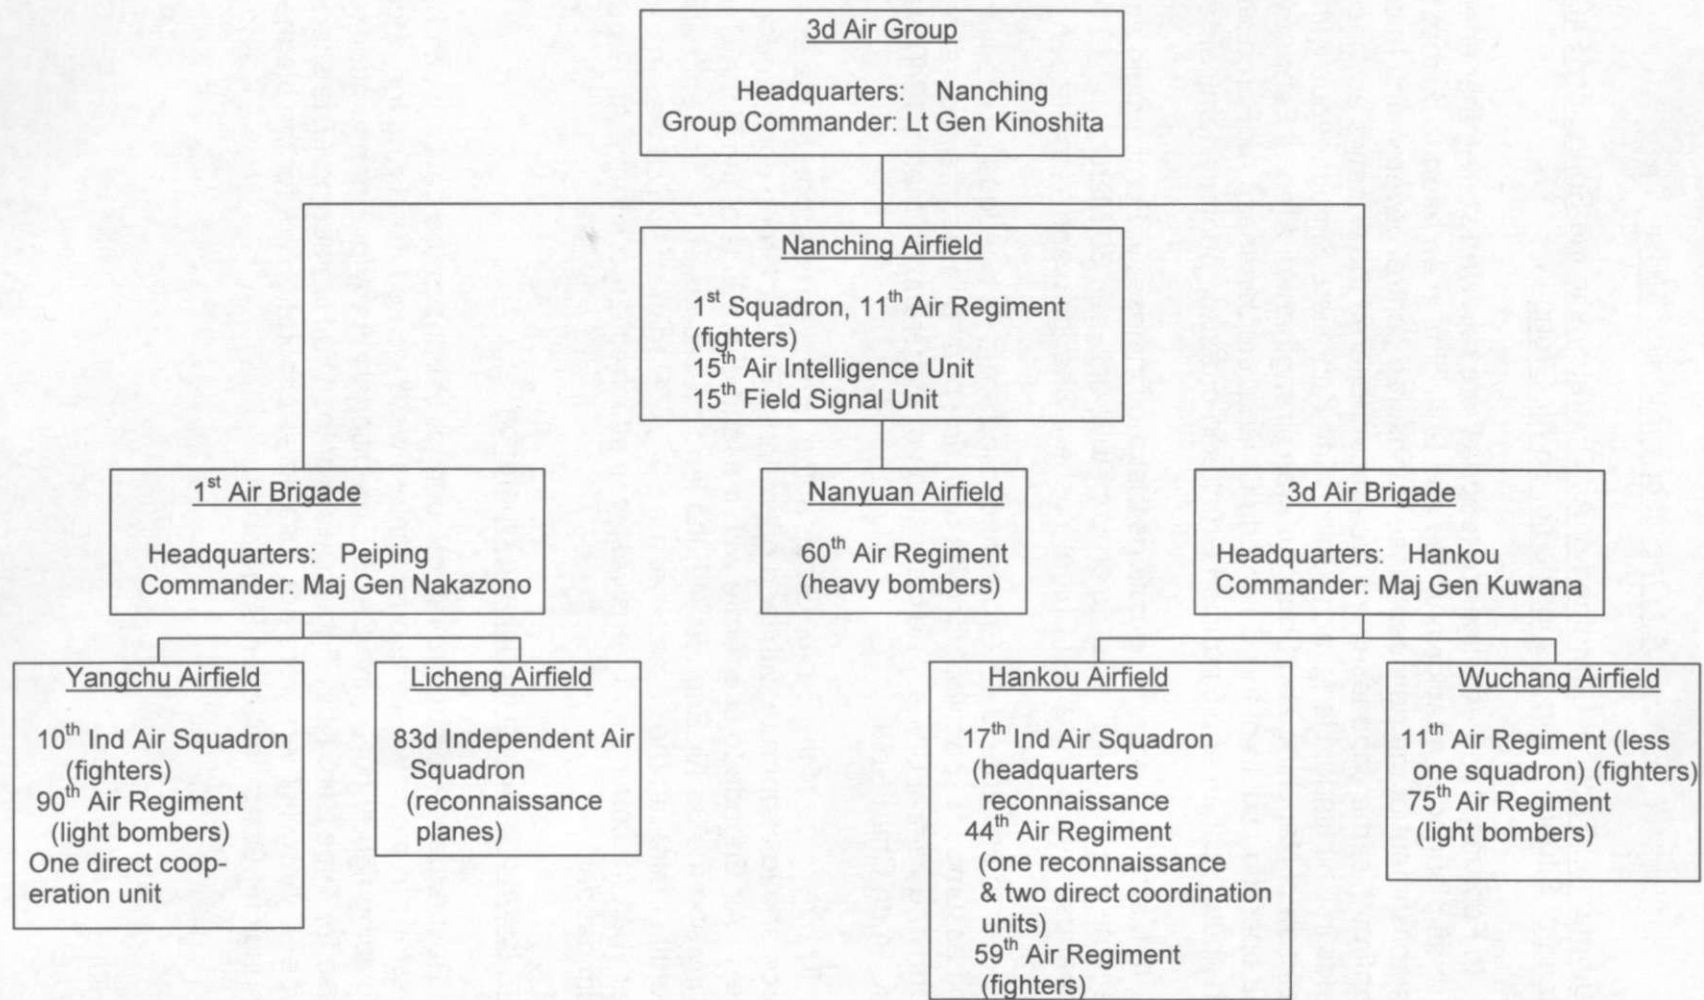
3d Air Group

Headquarters: Nanching
Group Commander: Lt Gen Kinoshita

Nanching Airfield

1st Squadron, 11th Air Regiment (fighters)
15th Air Intelligence Unit
15th Field Signal Unit

1st Air Brigade

Headquarters: Peiping
Commander: Maj Gen Nakazono

Nanyuan Airfield

60th Air Regiment (heavy bombers)

3d Air Brigade

Headquarters: Hankou
Commander: Maj Gen Kuwana

Yangchu Airfield

10th Ind Air Squadron (fighters)
90th Air Regiment (light bombers)
One direct cooperation unit

Licheng Airfield

83d Independent Air Squadron (reconnaissance planes)

Hankou Airfield

17th Ind Air Squadron (headquarters reconnaissance
44th Air Regiment (one reconnaissance & two direct coordination units)
59th Air Regiment (fighters)

Wuchang Airfield

11th Air Regiment (less one squadron) (fighters)
75th Air Regiment (light bombers)